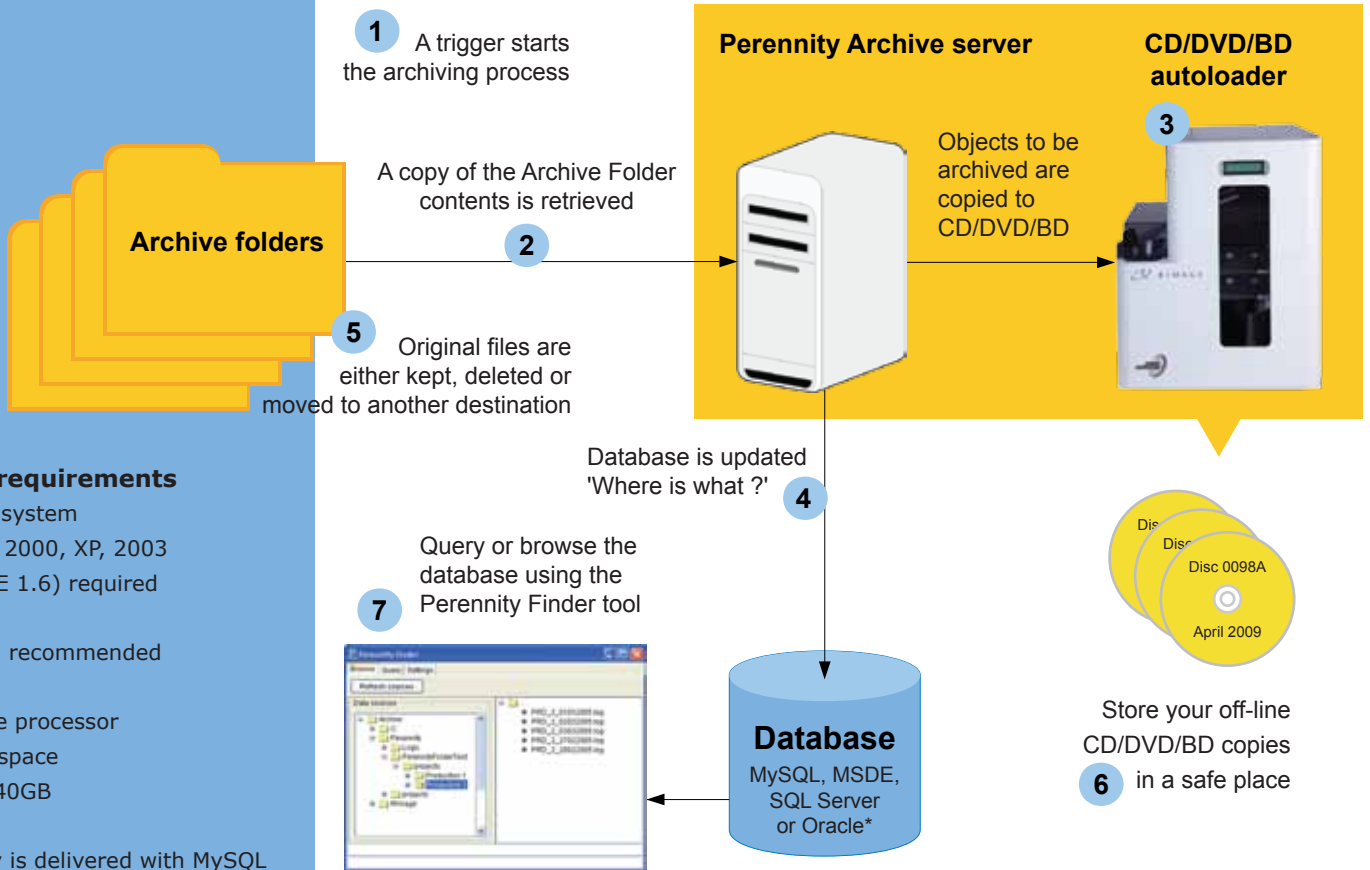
1 A trigger starts the archiving process

Perennity Archive server

CD/DVD/BD autoloader

3

Objects to be archived are copied to CD/DVD/BD

A copy of the Archive Folder contents is retrieved

2

Archive folders

5 Original files are either kept, deleted or moved to another destination

Database is updated 'Where is what ?'

4

requirements
system
2000, XP, 2003
E 1.6) required

recommended

e processor
space
40GB

is delivered with MySQL

Query or browse the database using the Perennity Finder tool

7

Database
MySQL, MSDE, SQL Server or Oracle*

Disc
Disc
Disc 0098A
April 2009

Store your off-line CD/DVD/BD copies
6 in a safe place